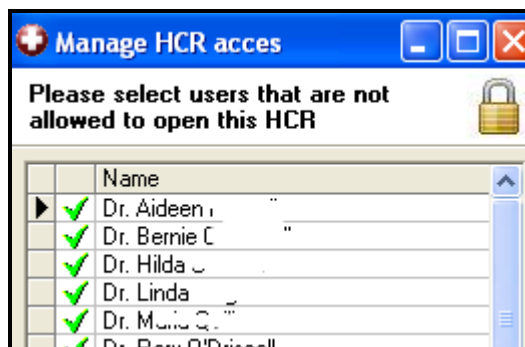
Manage HCR acces

Please select users that are not allowed to open this HCR

| | | Name |
|---|---|---|
| ▶ | ✔ | Dr. Aideen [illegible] |
| | ✔ | Dr. Bernie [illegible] |
| | ✔ | Dr. Hilda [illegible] |
| | ✔ | Dr. Linda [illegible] |
| | ✔ | Dr. Maria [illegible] |
| | ✔ | Dr. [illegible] |